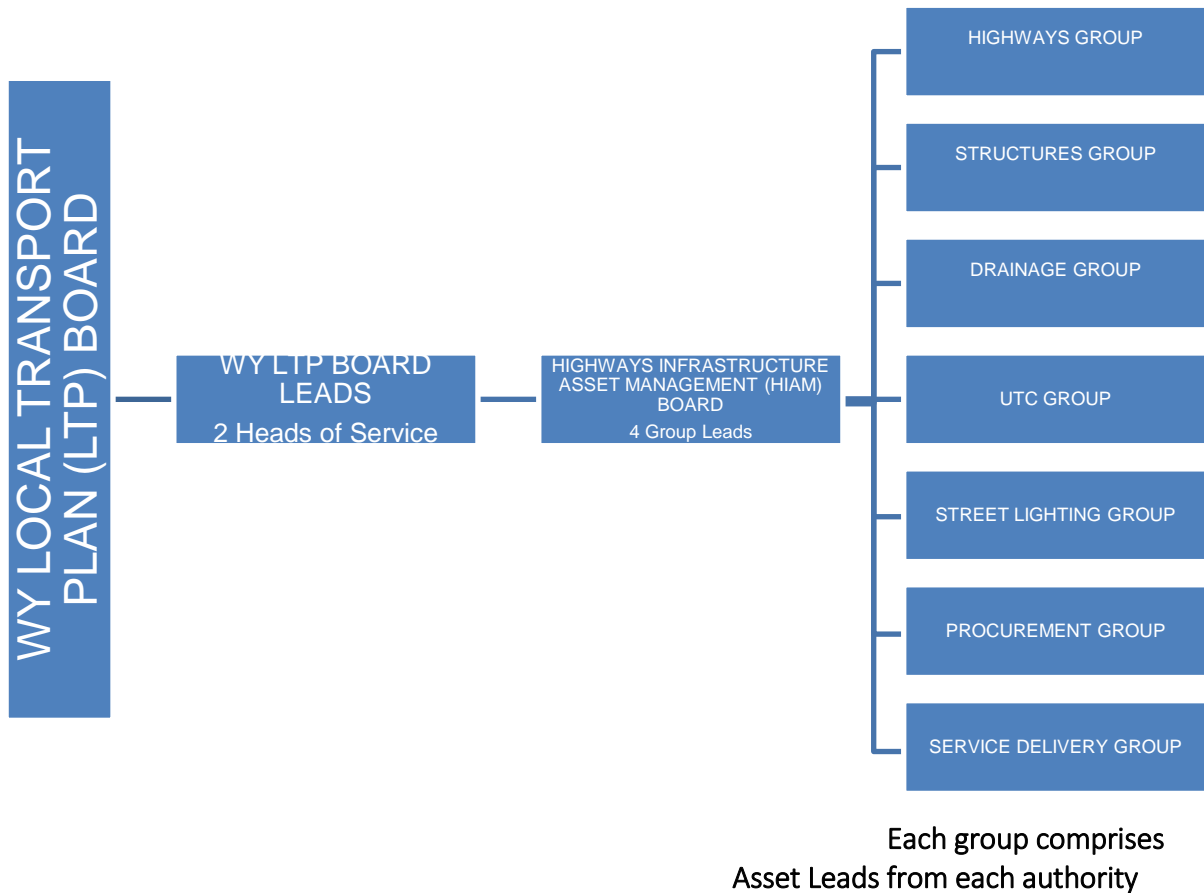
WY LOCAL TRANSPORT PLAN (LTP) BOARD

WY LTP BOARD LEADS
2 Heads of Service

HIGHWAYS INFRASTRUCTURE ASSET MANAGEMENT (HIAM) BOARD
4 Group Leads

HIGHWAYS GROUP

STRUCTURES GROUP

DRAINAGE GROUP

UTC GROUP

STREET LIGHTING GROUP

PROCUREMENT GROUP

SERVICE DELIVERY GROUP

Each group comprises
Asset Leads from each authority